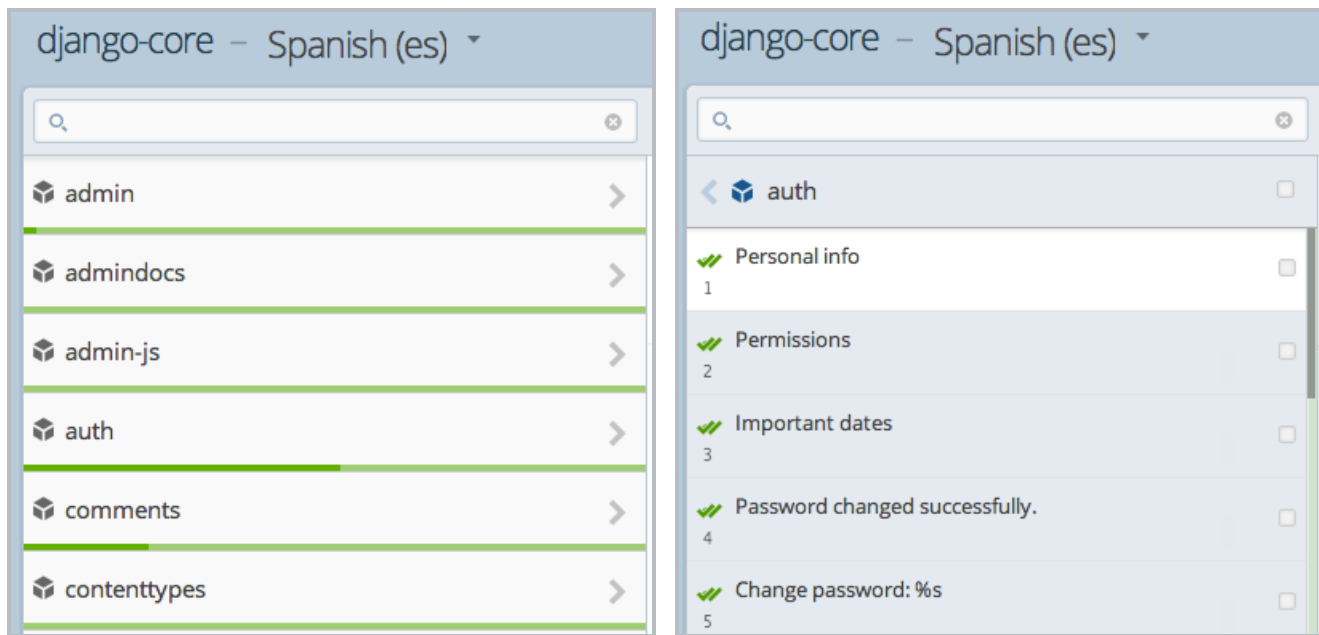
django-core – Spanish (es)

admin

admindocs

admin-js

auth

comments

contenttypes

django-core – Spanish (es)

auth

Personal info
1

Permissions
2

Important dates
3

Password changed successfully.
4

Change password: %s
5